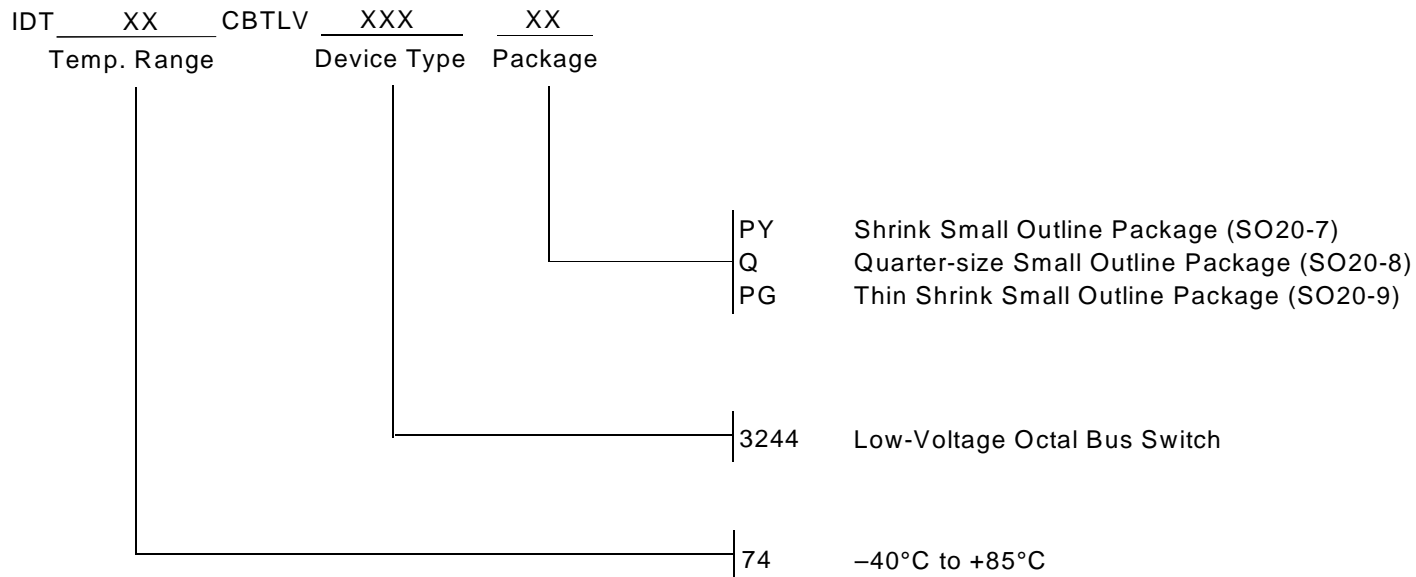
IDT XX CBTLV XXX XX
Temp. Range Device Type Package

PY Shrink Small Outline Package (SO20-7)
Q Quarter-size Small Outline Package (SO20-8)
PG Thin Shrink Small Outline Package (SO20-9)

3244 Low-Voltage Octal Bus Switch

74 –40°C to +85°C